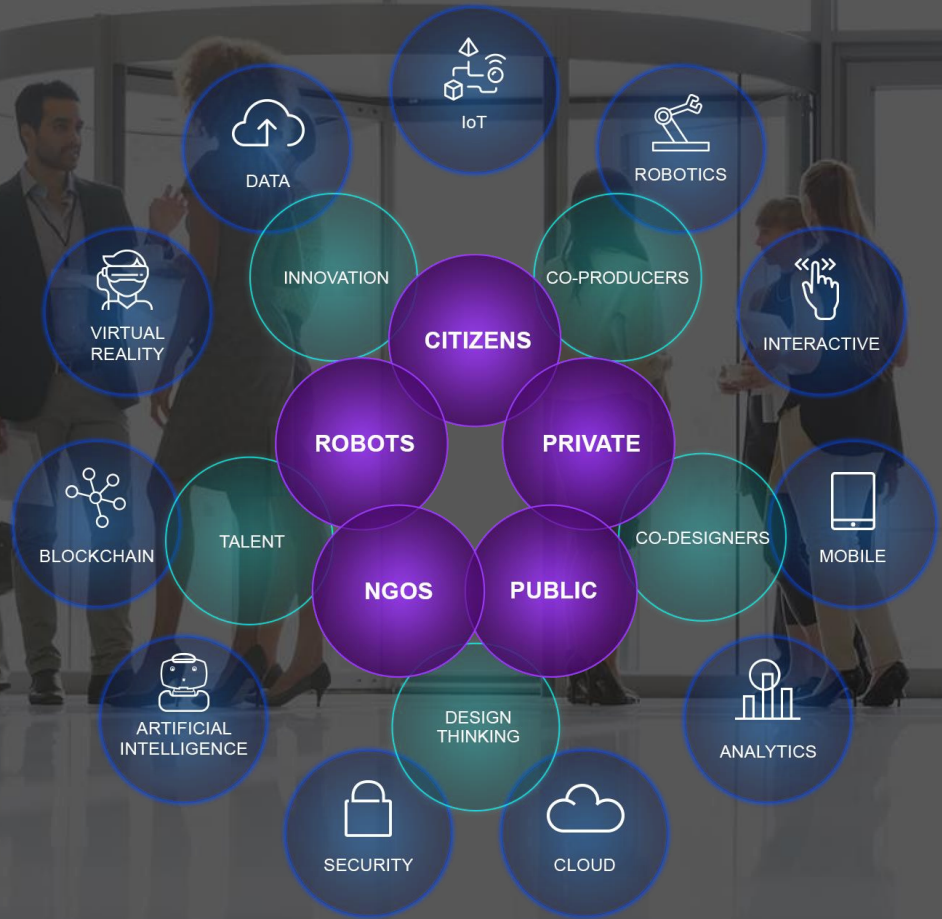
IoT

DATA

ROBOTICS

INNOVATION

CO-PRODUCERS

VIRTUAL REALITY

CITIZENS

INTERACTIVE

ROBOTS

PRIVATE

BLOCKCHAIN

TALENT

CO-DESIGNERS

MOBILE

NGOS

PUBLIC

ARTIFICIAL INTELLIGENCE

DESIGN THINKING

ANALYTICS

SECURITY

CLOUD